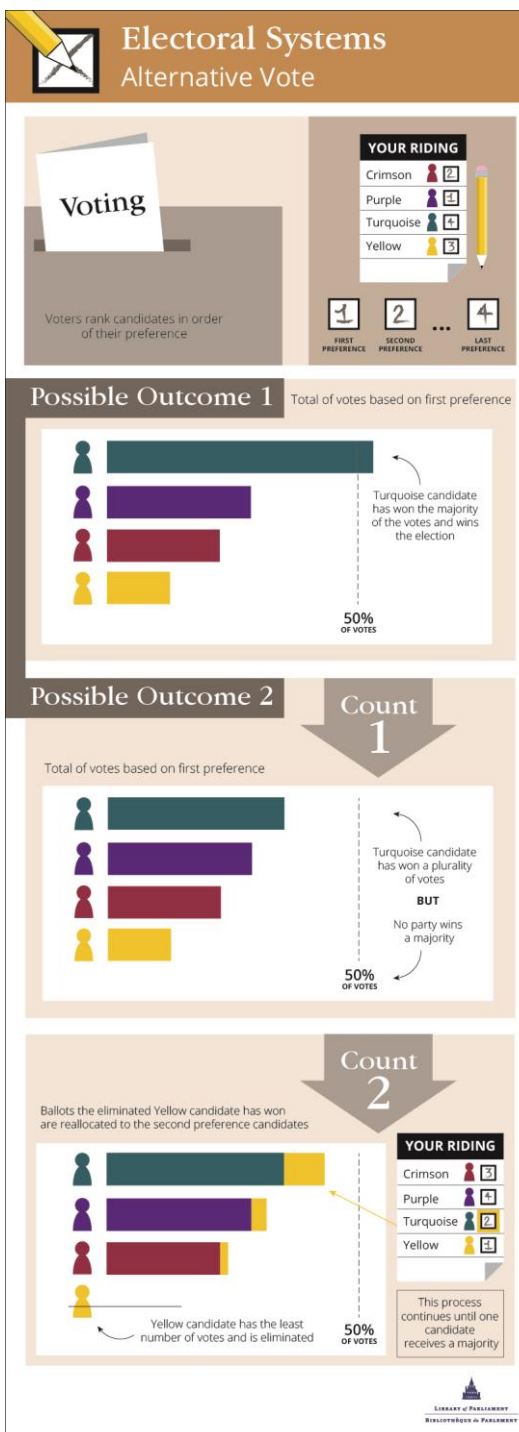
Electoral Systems
Alternative Vote

Voting

Voters rank candidates in order of their preference

YOUR RIDING

| | |
|---|---|
| Crimson | 2 |
| Purple | 1 |
| Turquoise | 4 |
| Yellow | 3 |

1 FIRST PREFERENCE
2 SECOND PREFERENCE
...
4 LAST PREFERENCE

Possible Outcome 1

Total of votes based on first preference

Turquoise candidate has won the majority of the votes and wins the election

50% OF VOTES

Possible Outcome 2

Count 1

Total of votes based on first preference

Turquoise candidate has won a plurality of votes

BUT

No party wins a majority

50% OF VOTES

Count 2

Ballots the eliminated Yellow candidate has won are reallocated to the second preference candidates

YOUR RIDING

| | |
|---|---|
| Crimson | 3 |
| Purple | 4 |
| Turquoise | 2 |
| Yellow | 1 |

Yellow candidate has the least number of votes and is eliminated

50% OF VOTES

This process continues until one candidate receives a majority

LIBRARY of PARLIAMENT
BIBLIOTHÈQUE du PARLEMENT